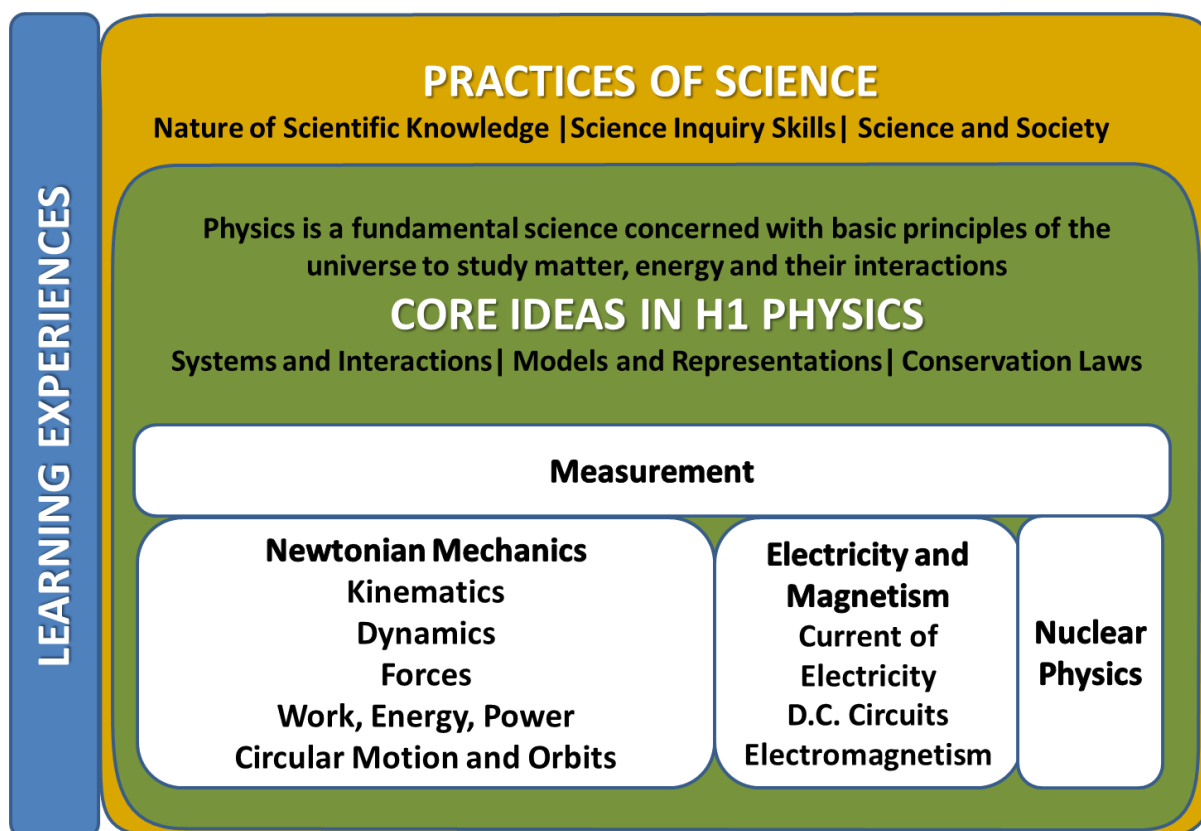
LEARNING EXPERIENCES

PRACTICES OF SCIENCE

Nature of Scientific Knowledge |Science Inquiry Skills| Science and Society

Physics is a fundamental science concerned with basic principles of the universe to study matter, energy and their interactions

CORE IDEAS IN H1 PHYSICS

Systems and Interactions| Models and Representations| Conservation Laws

Measurement

Newtonian Mechanics
Kinematics
Dynamics
Forces
Work, Energy, Power
Circular Motion and Orbits

Electricity and Magnetism
Current of Electricity
D.C. Circuits
Electromagnetism

Nuclear Physics